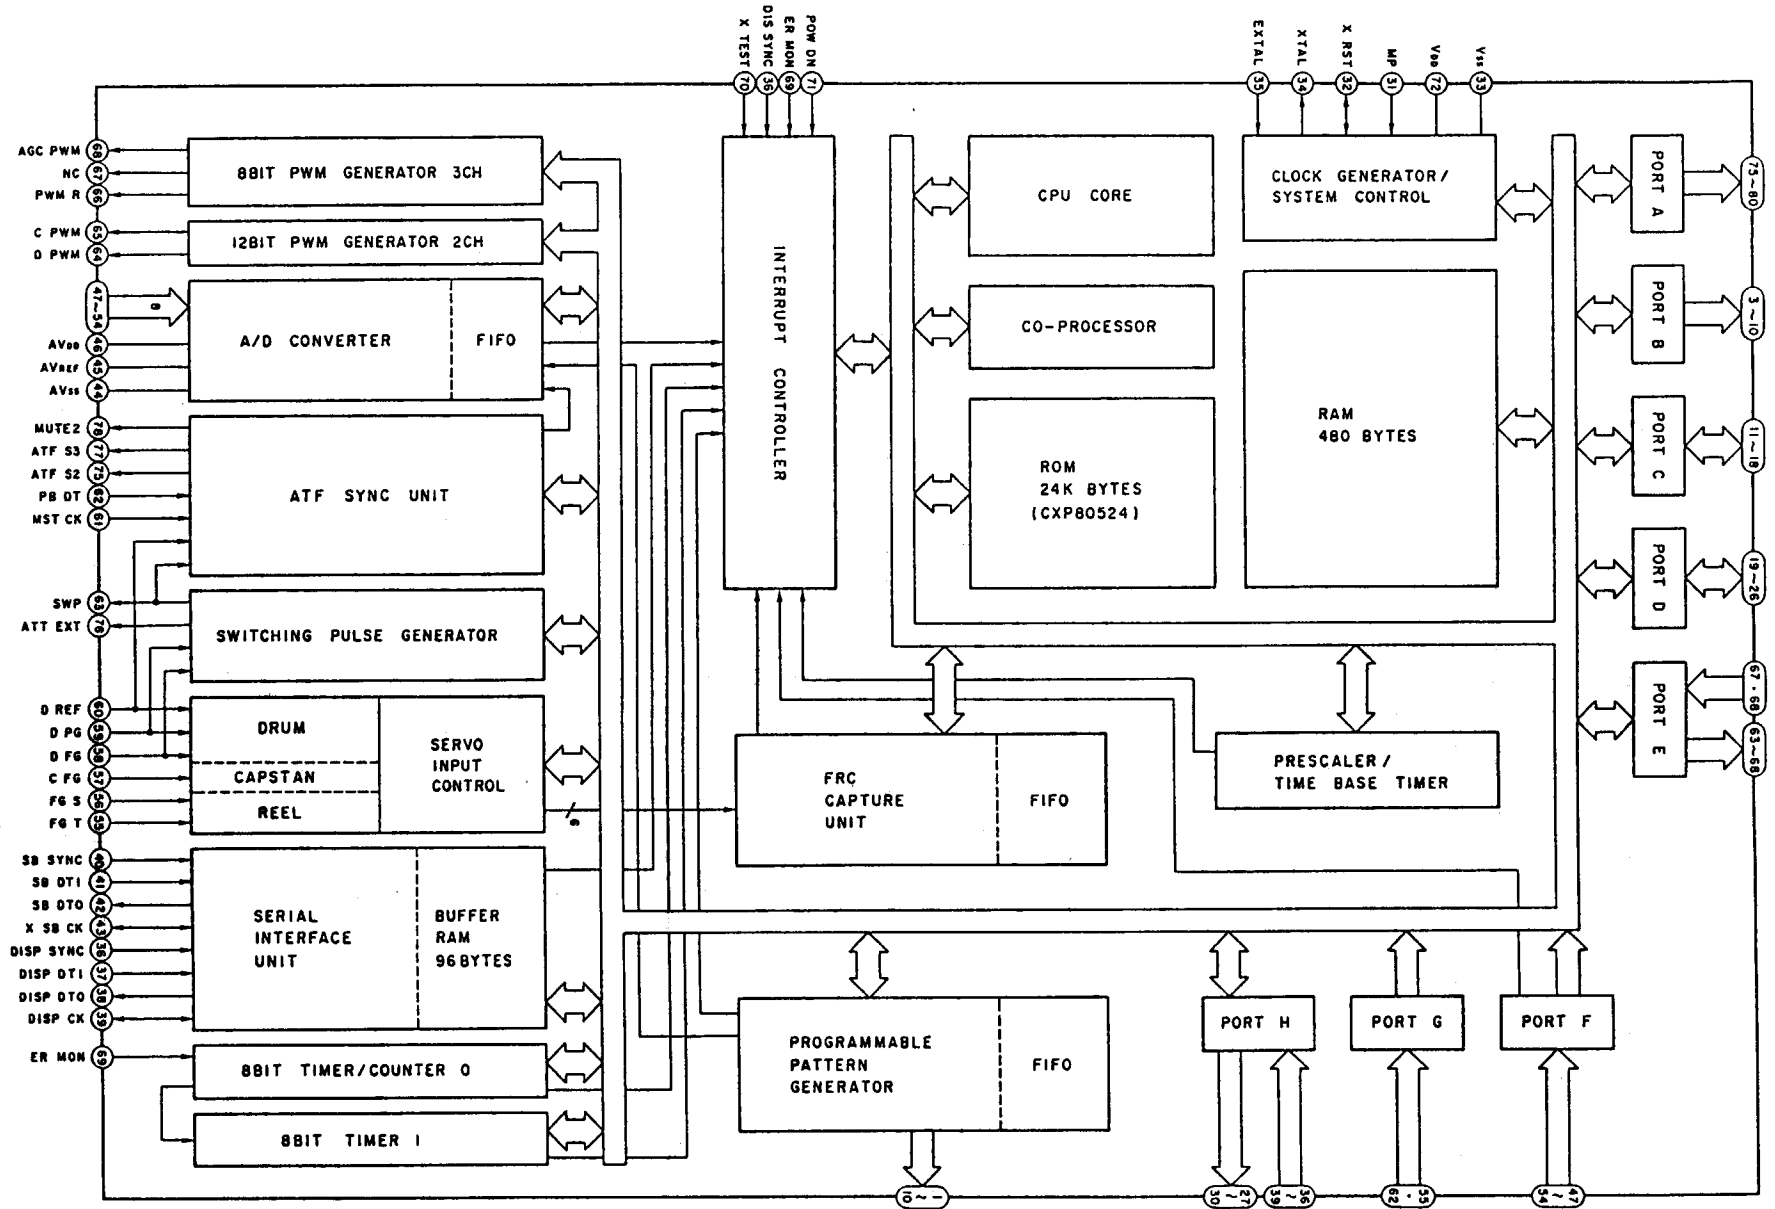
X TEST 70
DIS SYNC 36
ER MON 69
POW DN 71
EXTAL 35
XTAL 34
X RST 32
MP 31
$V_{DD}$ 72
$V_{SS}$ 33

AGC PWM 68
NC 67
PWM R 66
C PWM 65
D PWM 64
47~54
$AV_{DD}$ 46
$AV_{REF}$ 45
$AV_{SS}$ 44
MUTE2 78
ATF S3 77
ATF S2 75
PB DT 62
MST CK 61
SWP 63
ATT EXT 76
D REF 60
D PG 59
D FG 58
C FG 57
FG S 56
FG T 55
SB SYNC 40
SB DTI 41
SB DTO 42
X SB CK 43
DISP SYNC 36
DISP DTI 37
DISP DTO 38
DISP CK 39
ER MON 69

8BIT PWM GENERATOR 3CH
12BIT PWM GENERATOR 2CH
8
A/D CONVERTER
FIFO
ATF SYNC UNIT
SWITCHING PULSE GENERATOR
DRUM
CAPSTAN
REEL
SERVO INPUT CONTROL
6
SERIAL INTERFACE UNIT
BUFFER RAM 96 BYTES
8BIT TIMER/COUNTER 0
8BIT TIMER 1

INTERRUPT CONTROLLER
CPU CORE
CO-PROCESSOR
ROM 24K BYTES (CXP80524)
CLOCK GENERATOR/ SYSTEM CONTROL
RAM 480 BYTES
FRC CAPTURE UNIT
FIFO
PRESCALER/ TIME BASE TIMER
PROGRAMMABLE PATTERN GENERATOR
FIFO
PORT H
PORT G
PORT F
PORT A
PORT B
PORT C
PORT D
PORT E

75~80
3~10
11~18
19~26
67・68
63~68
1~10
27~30
36~39
55・62
47~54